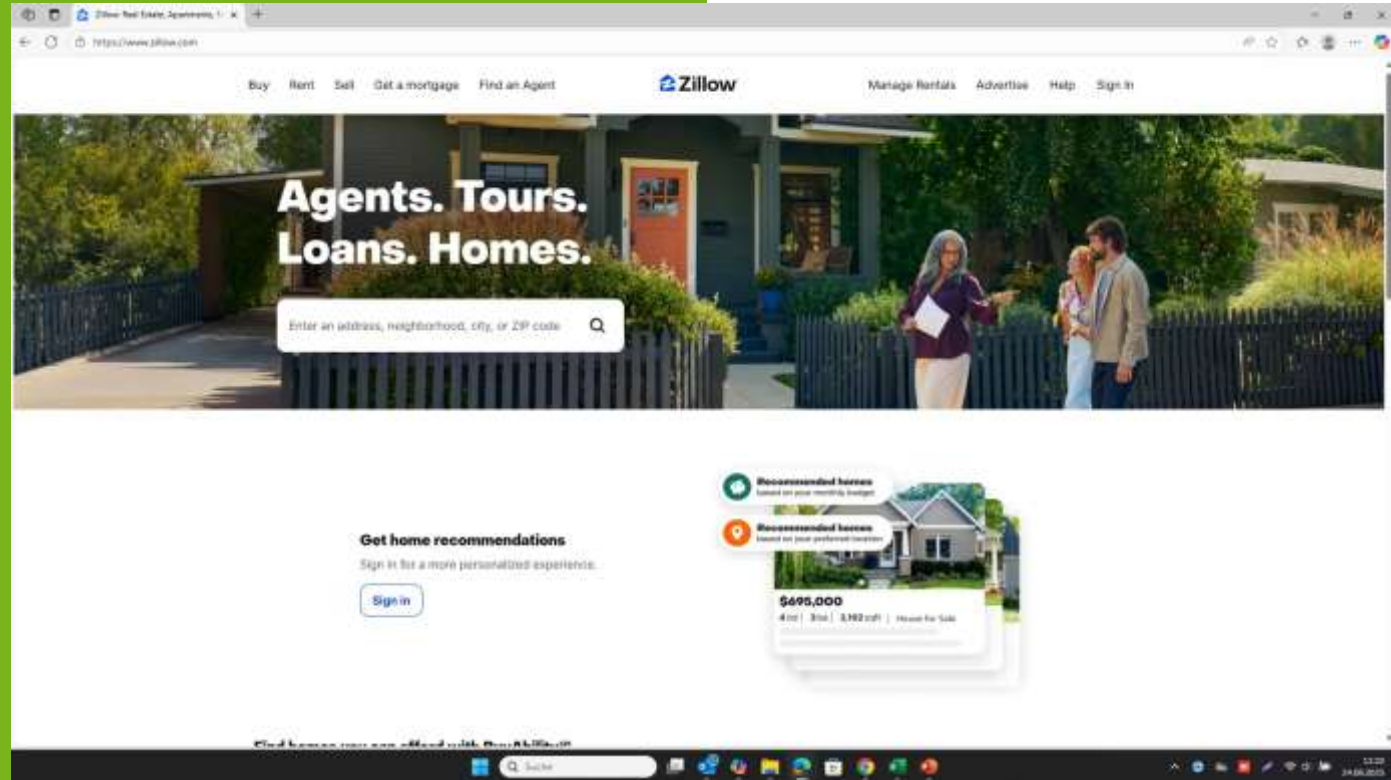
Zillow: Real Estate, Apartments, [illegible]

https://www.zillow.com

Buy Rent Sell Get a mortgage Find an Agent

Zillow

Manage Rentals Advertise Help Sign In

Agents. Tours. Loans. Homes.

Enter an address, neighborhood, city, or ZIP code

Get home recommendations

Sign in for a more personalized experience.

Sign in

Recommended homes
based on your monthly budget

Recommended homes
based on your preferred location

$695,000
4 bd | 3 ba | 3,162 sqft | House for Sale

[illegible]

Suche